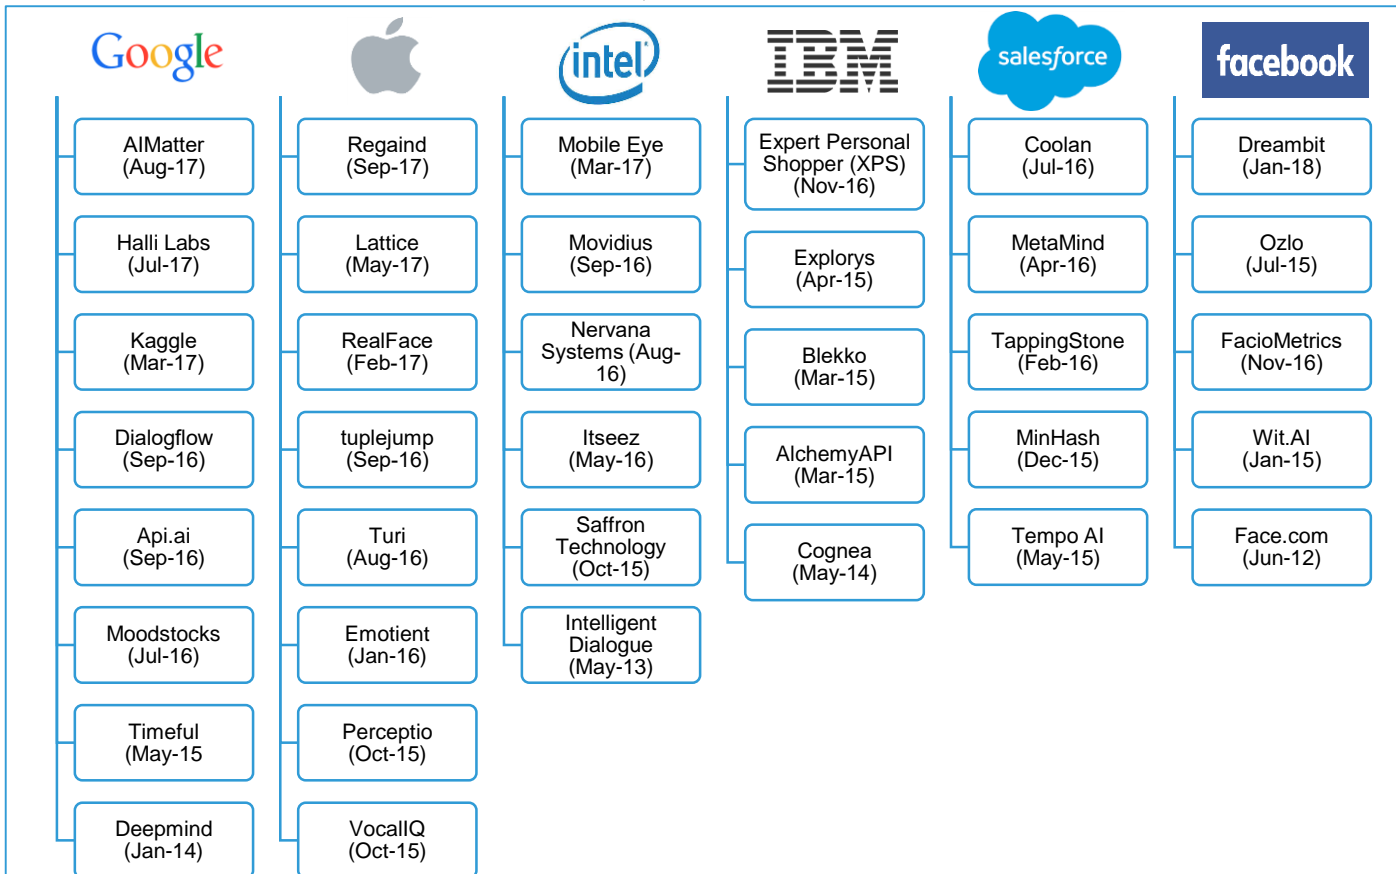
Google

AIMatter (Aug-17)

Halli Labs (Jul-17)

Kaggle (Mar-17)

Dialogflow (Sep-16)

Api.ai (Sep-16)

Moodstocks (Jul-16)

Timeful (May-15

Deepmind (Jan-14)

Regaind (Sep-17)

Lattice (May-17)

RealFace (Feb-17)

tuplejump (Sep-16)

Turi (Aug-16)

Emotient (Jan-16)

Perceptio (Oct-15)

VocalIQ (Oct-15)

intel

Mobile Eye (Mar-17)

Movidius (Sep-16)

Nervana Systems (Aug-16)

Itseez (May-16)

Saffron Technology (Oct-15)

Intelligent Dialogue (May-13)

IBM

Expert Personal Shopper (XPS) (Nov-16)

Explorys (Apr-15)

Blekko (Mar-15)

AlchemyAPI (Mar-15)

Cognea (May-14)

salesforce

Coolan (Jul-16)

MetaMind (Apr-16)

TappingStone (Feb-16)

MinHash (Dec-15)

Tempo AI (May-15)

facebook

Dreambit (Jan-18)

Ozlo (Jul-15)

FacioMetrics (Nov-16)

Wit.AI (Jan-15)

Face.com (Jun-12)